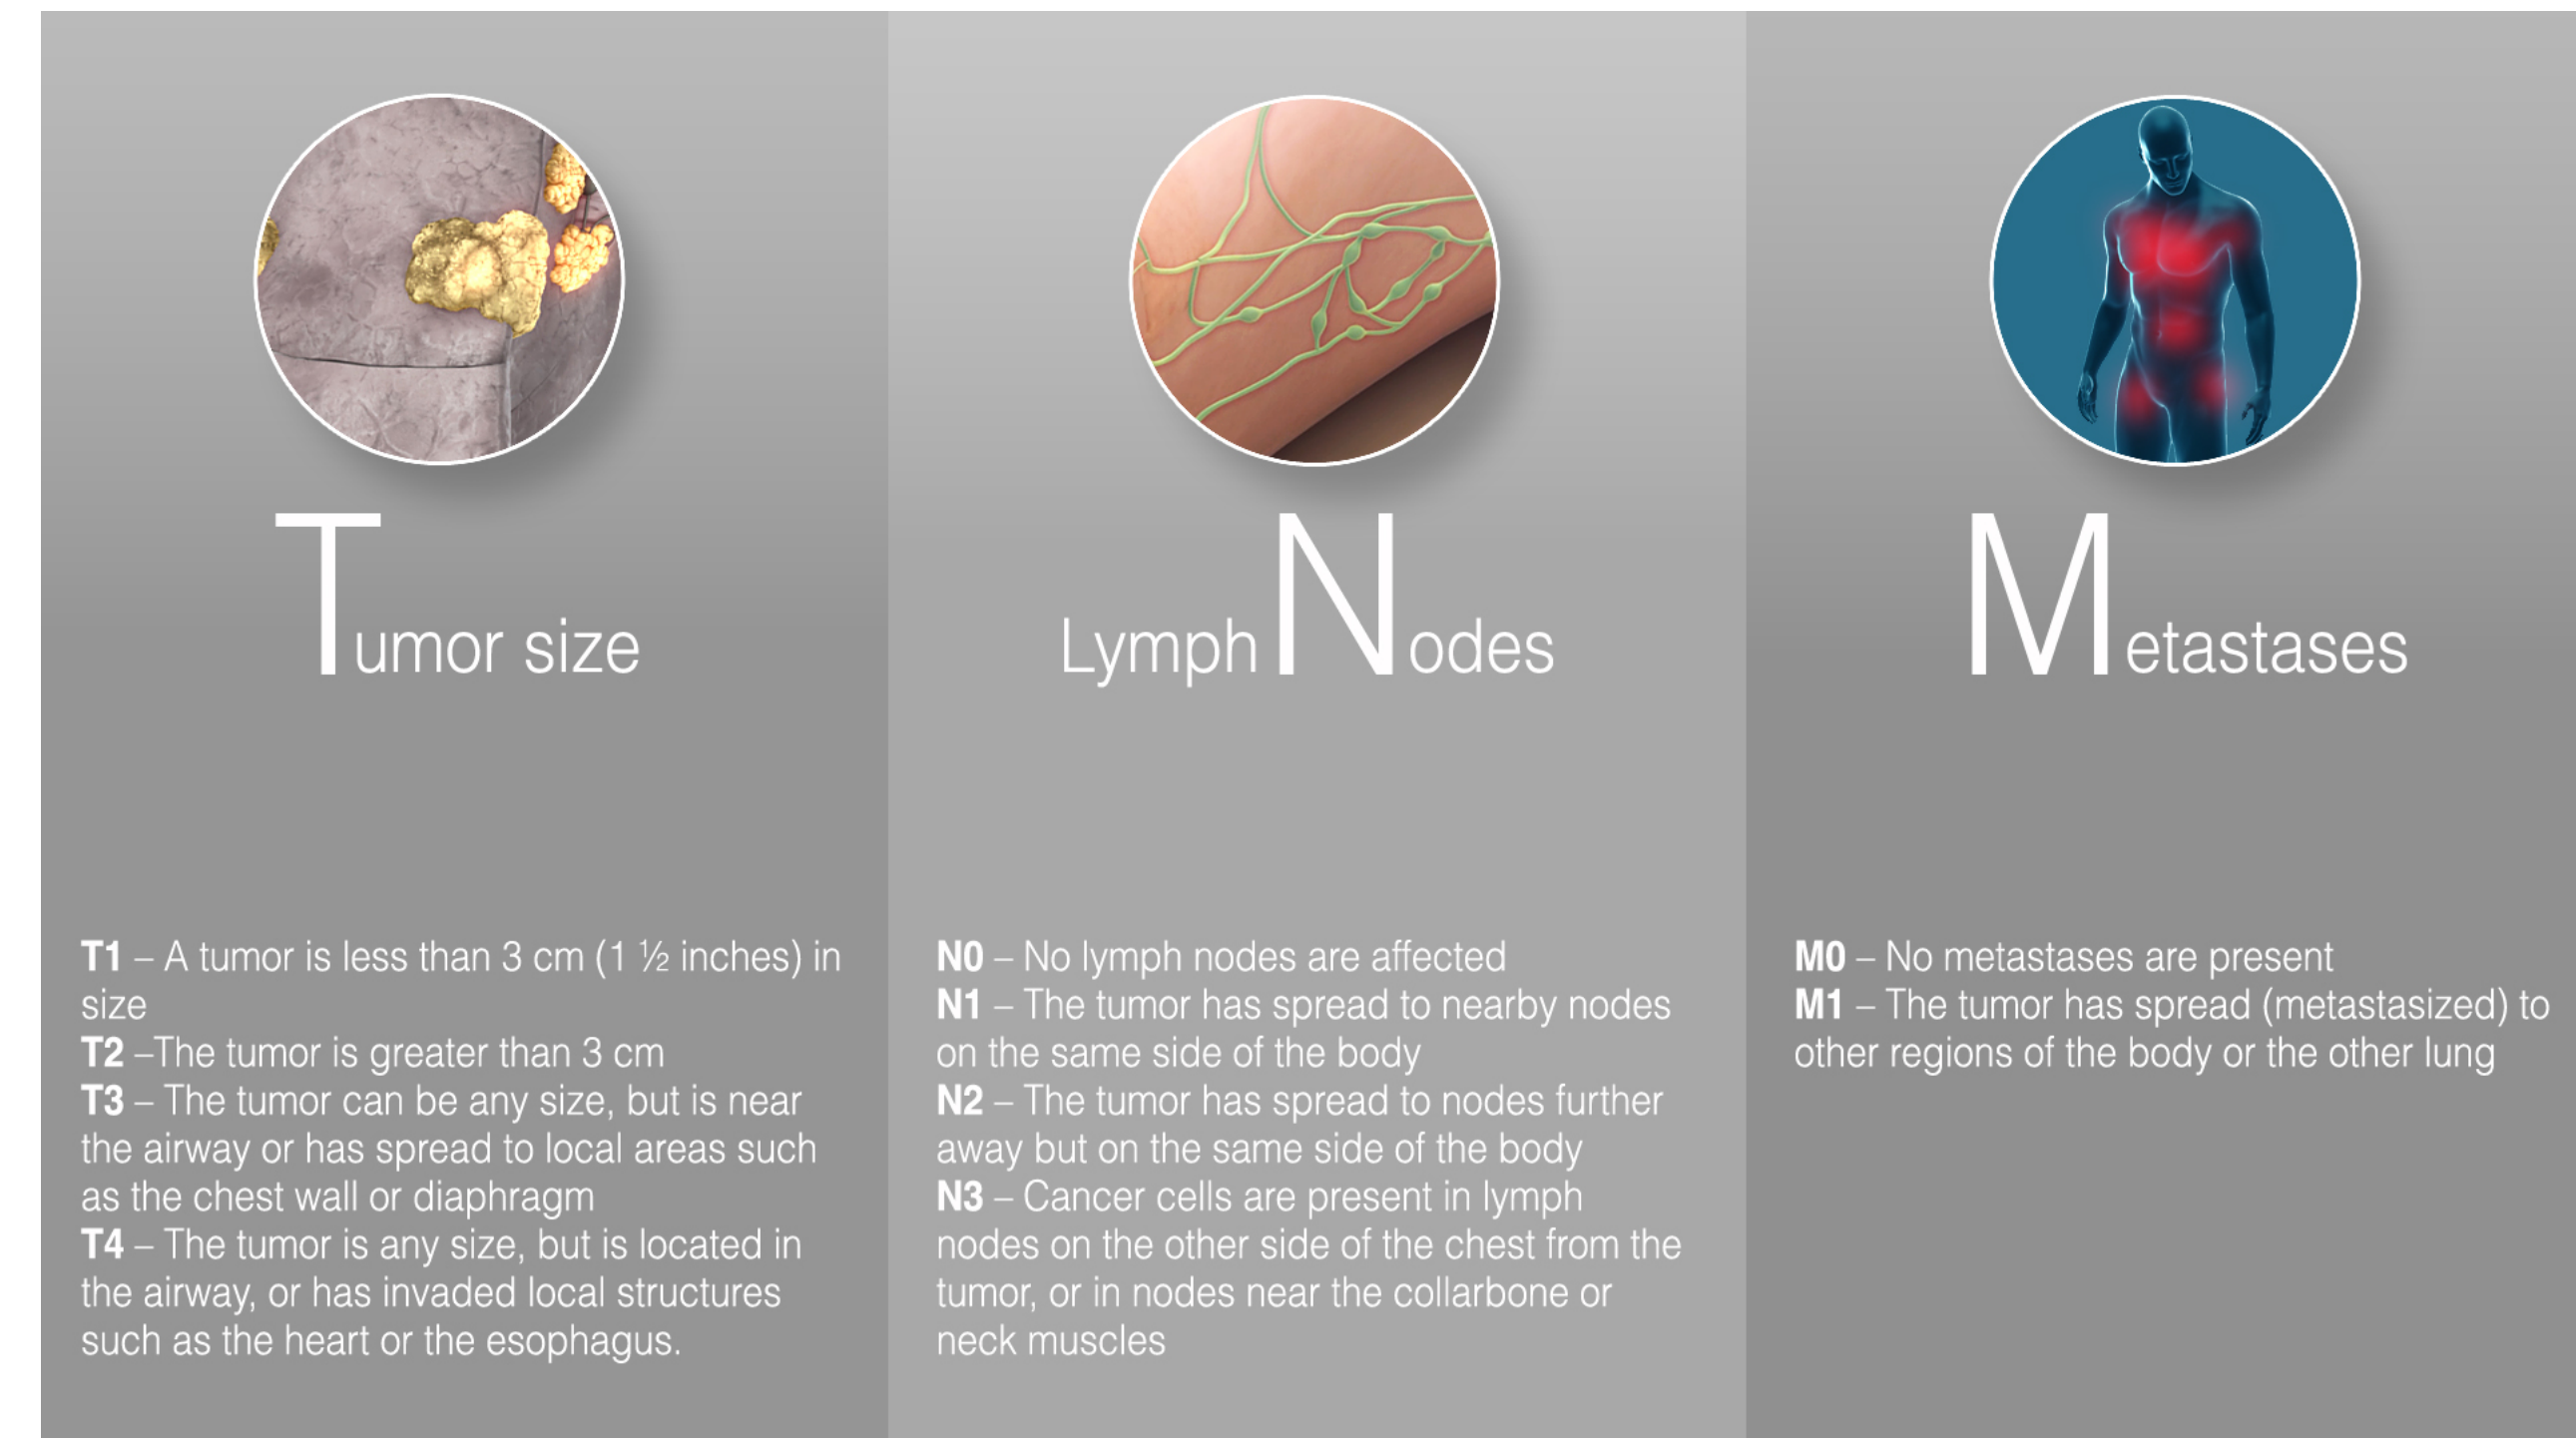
Tumor size

T1 – A tumor is less than 3 cm (1 ½ inches) in size
T2 –The tumor is greater than 3 cm
T3 – The tumor can be any size, but is near the airway or has spread to local areas such as the chest wall or diaphragm
T4 – The tumor is any size, but is located in the airway, or has invaded local structures such as the heart or the esophagus.

Lymph Nodes

N0 – No lymph nodes are affected
N1 – The tumor has spread to nearby nodes on the same side of the body
N2 – The tumor has spread to nodes further away but on the same side of the body
N3 – Cancer cells are present in lymph nodes on the other side of the chest from the tumor, or in nodes near the collarbone or neck muscles

Metastases

M0 – No metastases are present
M1 – The tumor has spread (metastasized) to other regions of the body or the other lung